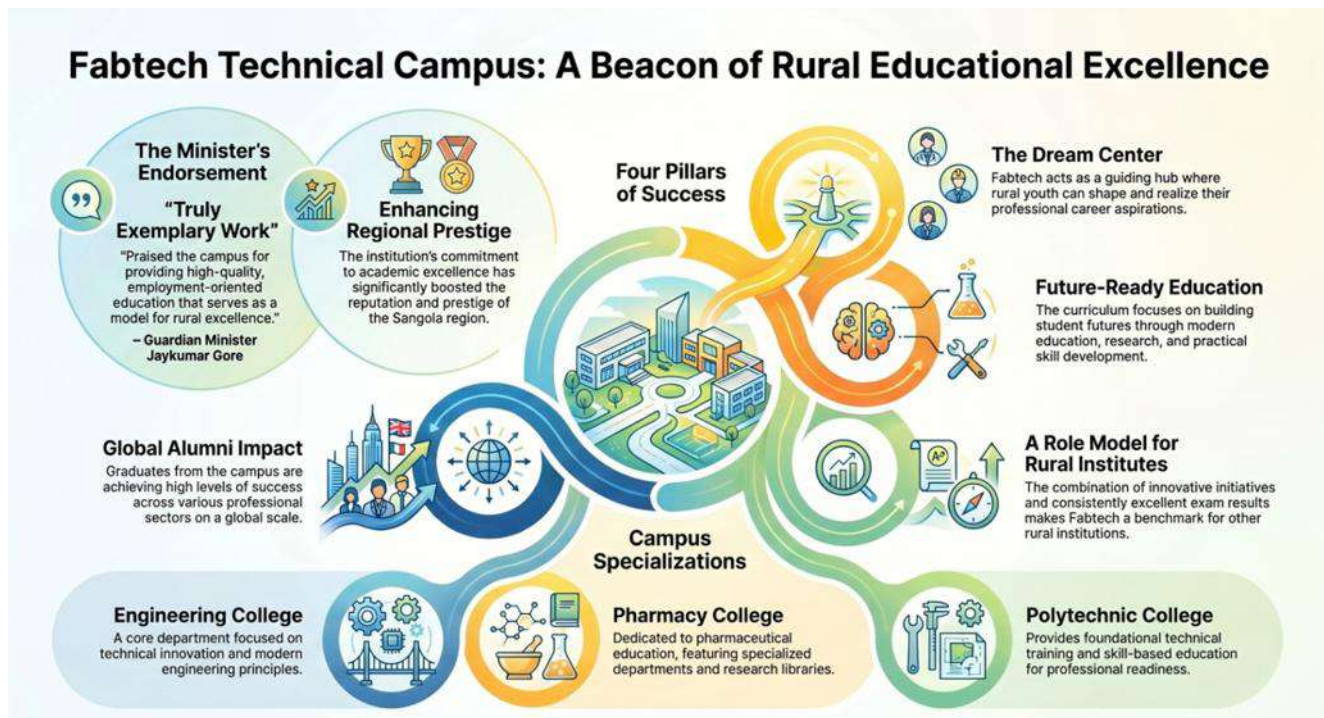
Fabtech Technical Campus: A Beacon of Rural Educational Excellence

The Minister's Endorsement

"Truly Exemplary Work"

"Praised the campus for providing high-quality, employment-oriented education that serves as a model for rural excellence."

– Guardian Minister Jaykumar Gore

Enhancing Regional Prestige

The institution's commitment to academic excellence has significantly boosted the reputation and prestige of the Sangola region.

Four Pillars of Success

The Dream Center

Fabtech acts as a guiding hub where rural youth can shape and realize their professional career aspirations.

Future-Ready Education

The curriculum focuses on building student futures through modern education, research, and practical skill development.

Global Alumni Impact

Graduates from the campus are achieving high levels of success across various professional sectors on a global scale.

A Role Model for Rural Institutes

The combination of innovative initiatives and consistently excellent exam results makes Fabtech a benchmark for other rural institutions.

Campus Specializations

Engineering College

A core department focused on technical innovation and modern engineering principles.

Pharmacy College

Dedicated to pharmaceutical education, featuring specialized departments and research libraries.

Polytechnic College

Provides foundational technical training and skill-based education for professional readiness.